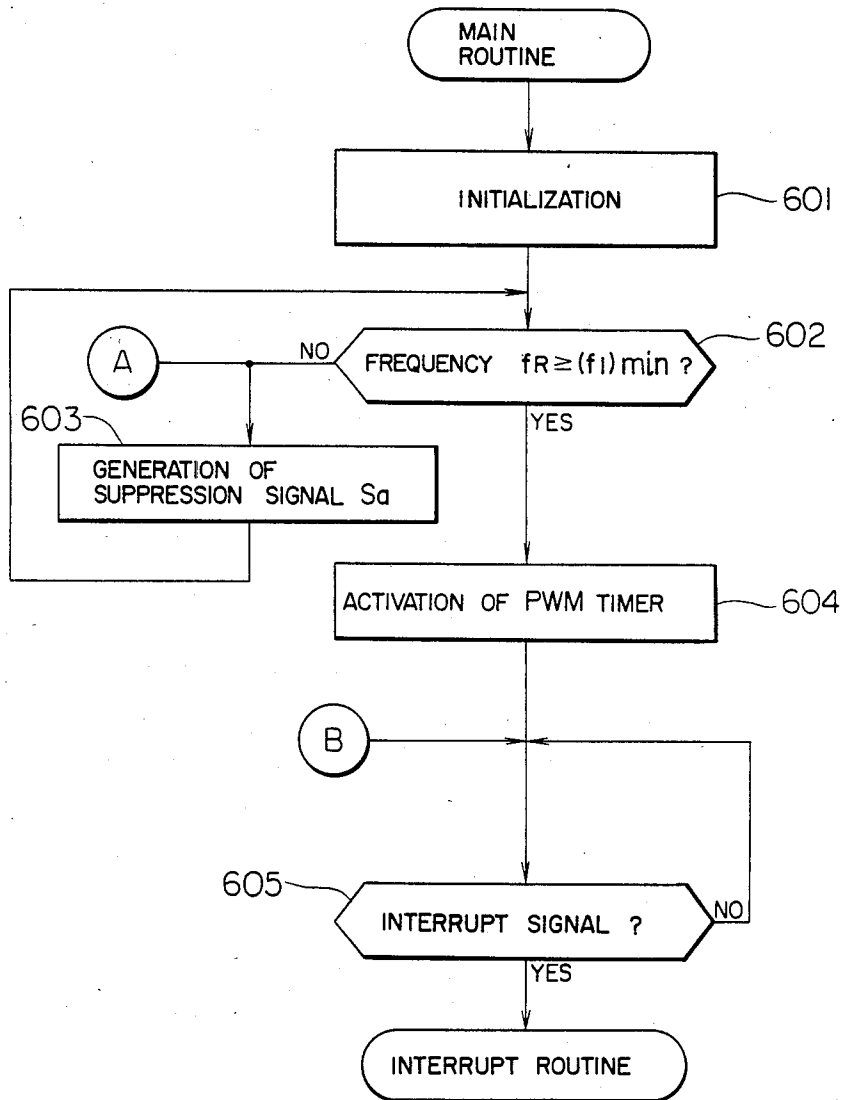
MAIN ROUTINE

INITIALIZATION

601

A

NO

FREQUENCY $f_R \geq (f_1)_{min}$ ?

602

603

GENERATION OF SUPPRESSION SIGNAL Sa

YES

ACTIVATION OF PWM TIMER

604

B

605

INTERRUPT SIGNAL ?

NO

YES

INTERRUPT ROUTINE